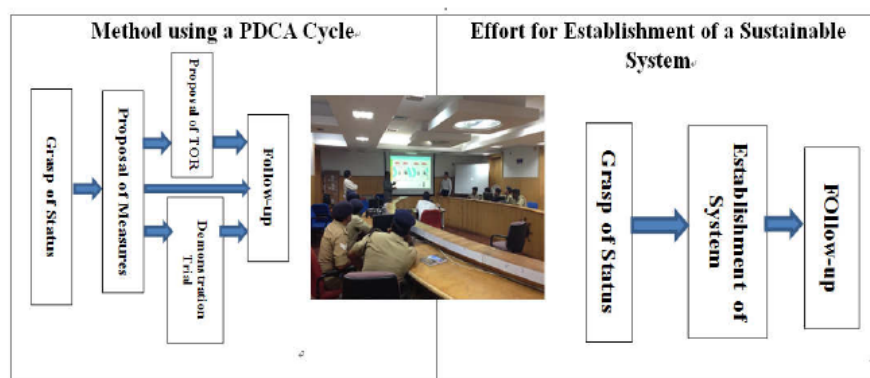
Method using a PDCA Cycle

Grasp of Status

Proposal of Measures

Proposal of TOR

Demonstration Trial

Follow-up

Effort for Establishment of a Sustainable System

Grasp of Status

Establishment of System

FOllow-up